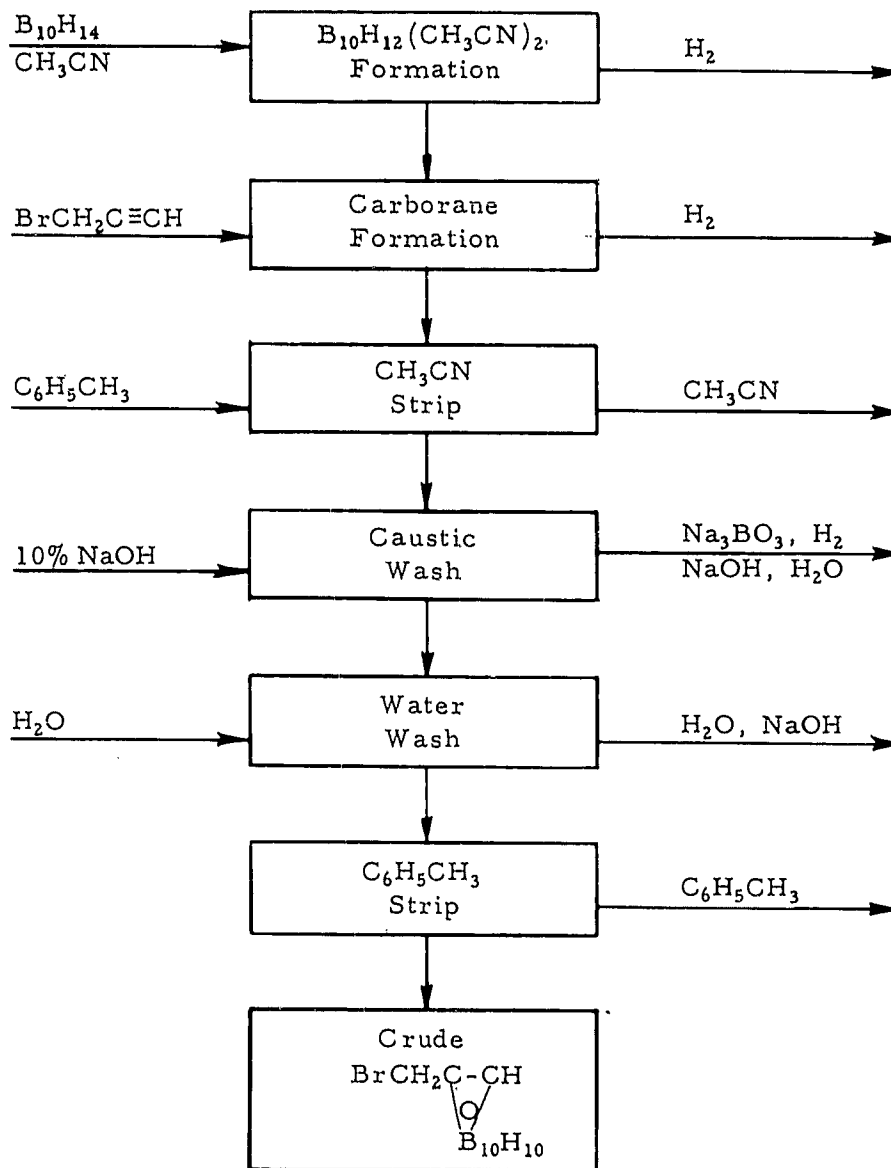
$B_{10}H_{14}$
$CH_3CN$

$B_{10}H_{12}(CH_3CN)_2$
Formation

$H_2$

$BrCH_2C\equiv CH$

Carborane
Formation

$H_2$

$C_6H_5CH_3$

$CH_3CN$
Strip

$CH_3CN$

10% NaOH

Caustic
Wash

$Na_3BO_3$, $H_2$
NaOH, $H_2O$

$H_2O$

Water
Wash

$H_2O$, NaOH

$C_6H_5CH_3$
Strip

$C_6H_5CH_3$

Crude
$BrCH_2C-CH$
O
$B_{10}H_{10}$